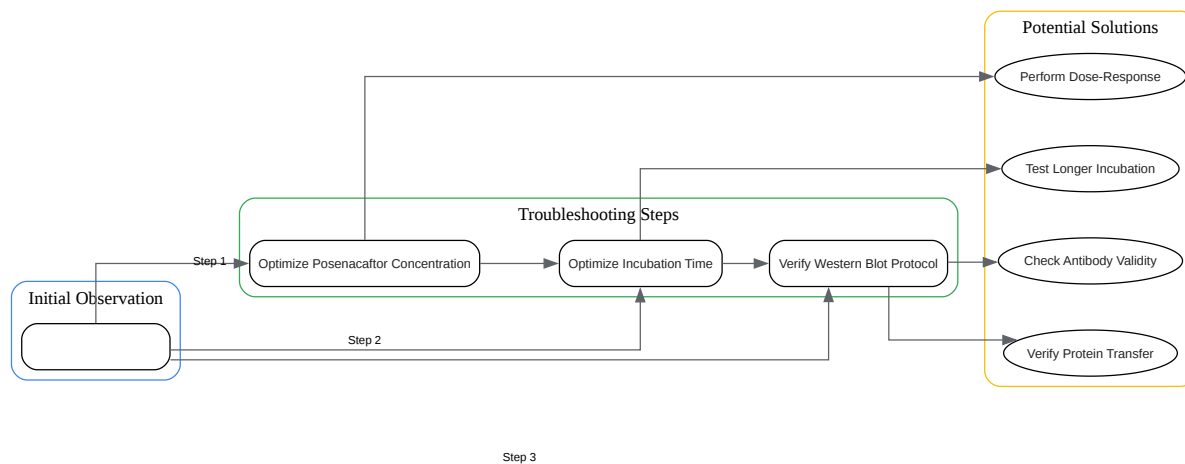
Potential Solutions

Perform Dose-Response

Test Longer Incubation

Troubleshooting Steps

Step 1

Optimize Posenacaftor Concentration

Optimize Incubation Time

Verify Western Blot Protocol

Check Antibody Validity

Initial Observation

Step 2

Verify Protein Transfer

Step 3